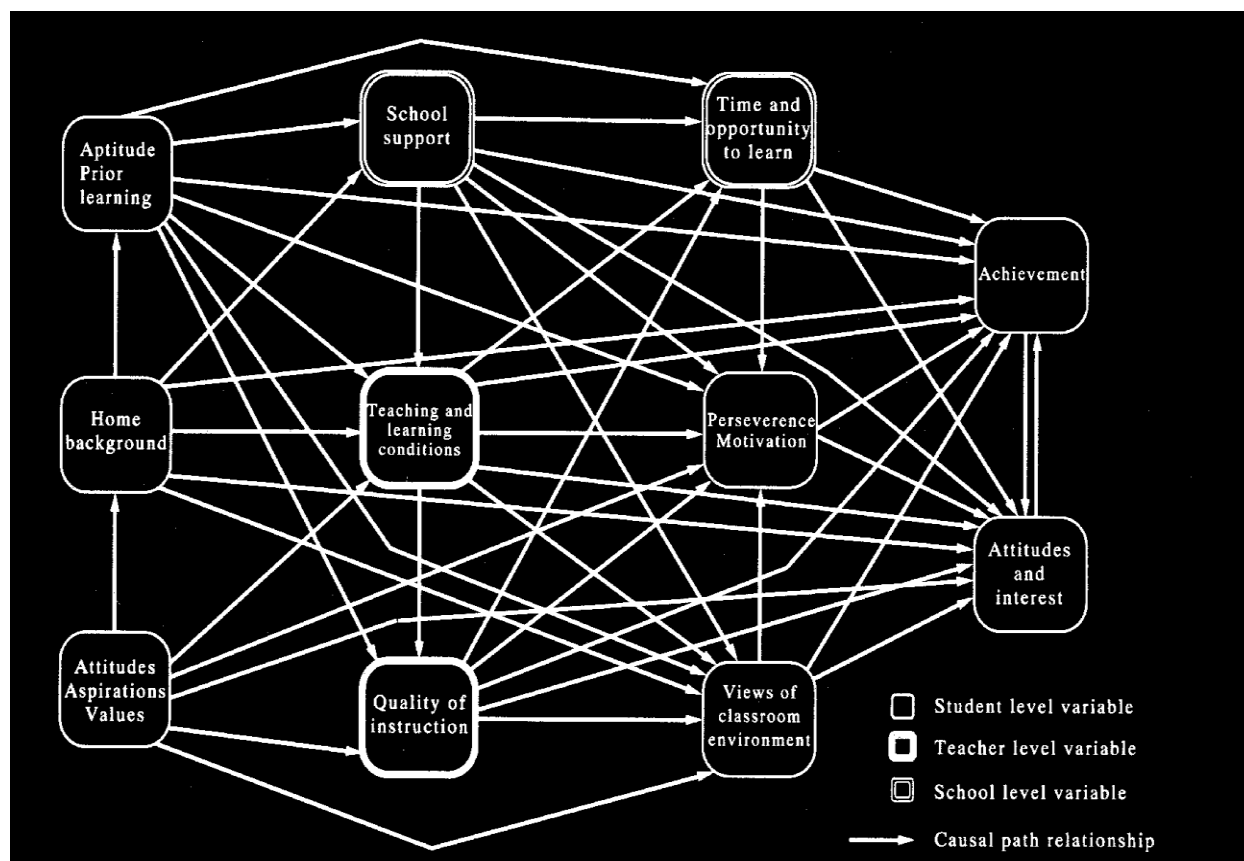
Aptitude Prior learning

School support

Time and opportunity to learn

Achievement

Home background

Teaching and learning conditions

Perseverence Motivation

Attitudes and interest

Attitudes Aspirations Values

Quality of instruction

Views of classroom environment

Student level variable

Teacher level variable

School level variable

Causal path relationship